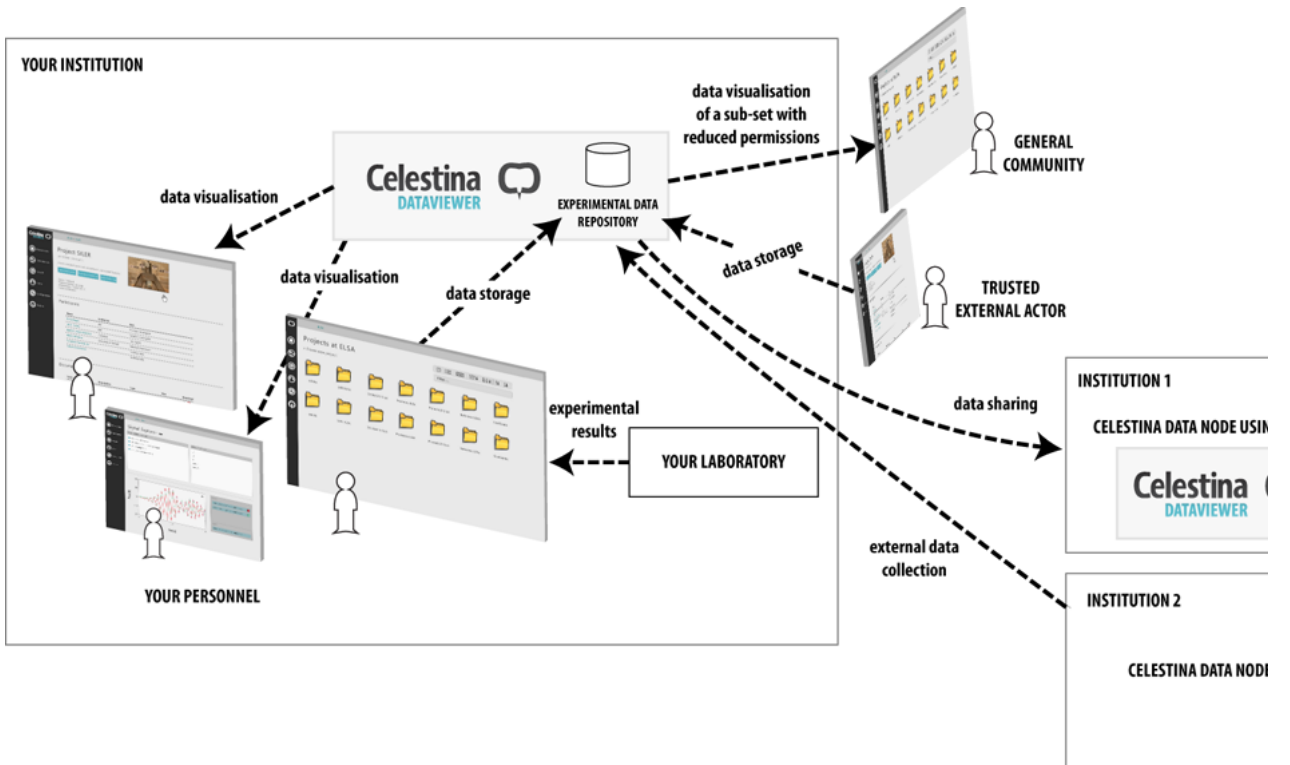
YOUR INSTITUTION

Celestina DATAVIEWER

EXPERIMENTAL DATA REPOSITORY

data visualisation of a sub-set with reduced permissions

GENERAL COMMUNITY

data visualisation

data visualisation

data storage

data storage

TRUSTED EXTERNAL ACTOR

Project SILEX

Projects at ELSA

experimental results

YOUR LABORATORY

INSTITUTION 1

data sharing

CELESTINA DATA NODE USIN

Celestina DATAVIEWER

external data collection

YOUR PERSONNEL

INSTITUTION 2

CELESTINA DATA NOD